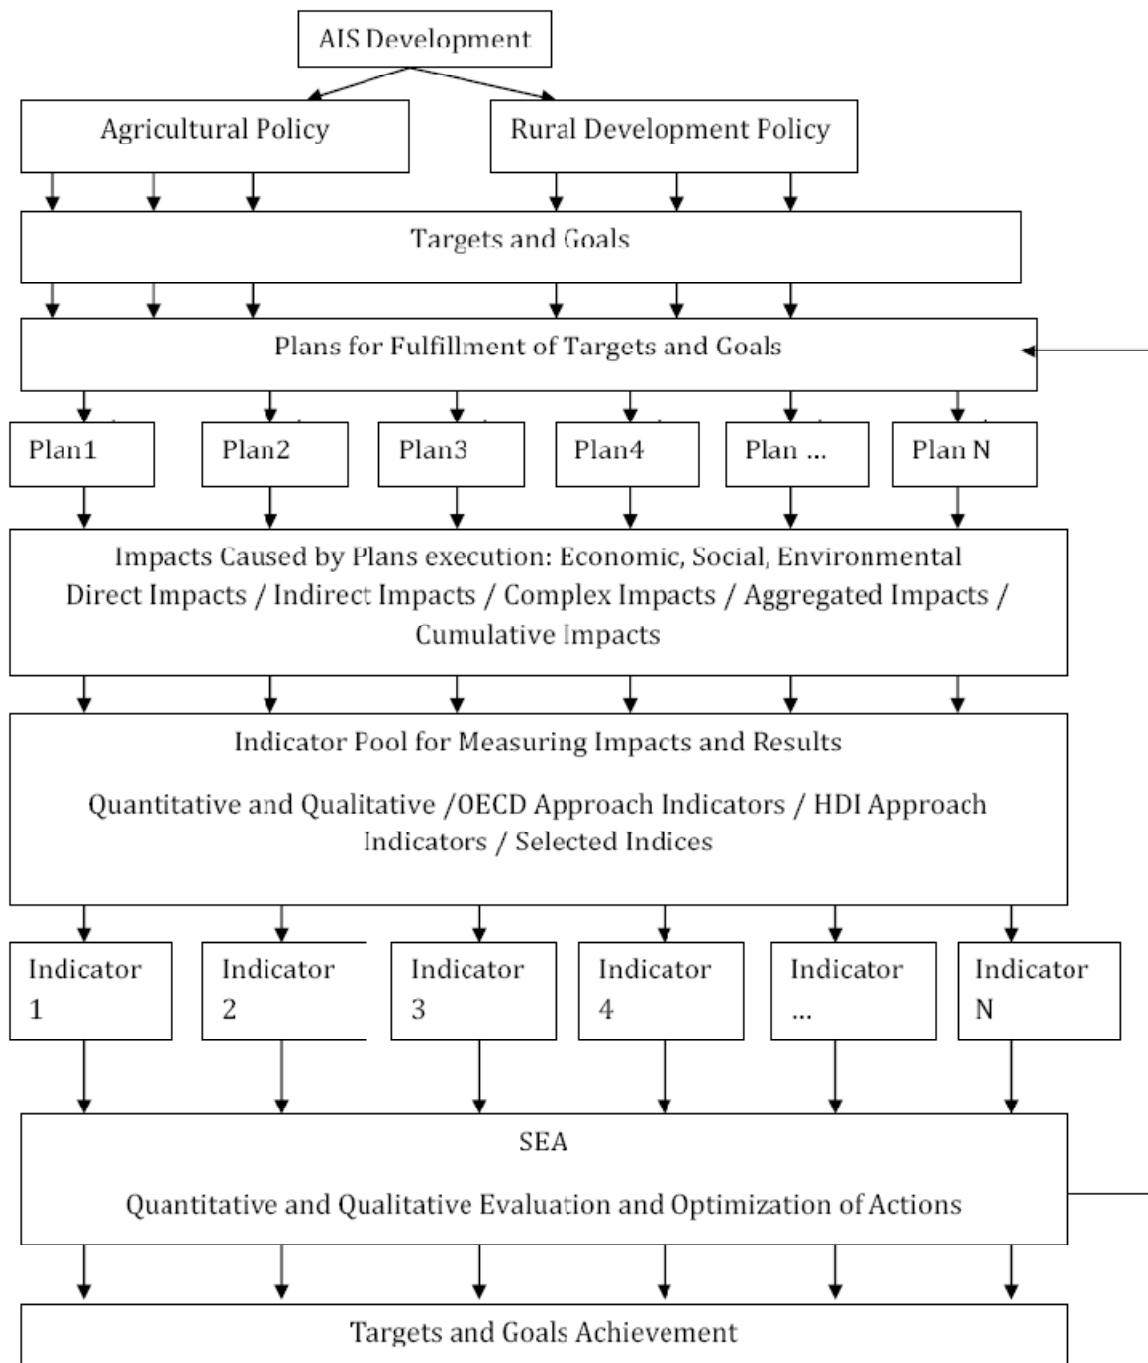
AIS Development

Agricultural Policy

Rural Development Policy

Targets and Goals

Plans for Fulfillment of Targets and Goals

Plan1

Plan2

Plan3

Plan4

Plan ...

Plan N

Impacts Caused by Plans execution: Economic, Social, Environmental
Direct Impacts / Indirect Impacts / Complex Impacts / Aggregated Impacts / Cumulative Impacts

Indicator Pool for Measuring Impacts and Results

Quantitative and Qualitative /OECD Approach Indicators / HDI Approach Indicators / Selected Indices

Indicator 1

Indicator 2

Indicator 3

Indicator 4

Indicator ...

Indicator N

SEA

Quantitative and Qualitative Evaluation and Optimization of Actions

Targets and Goals Achievement